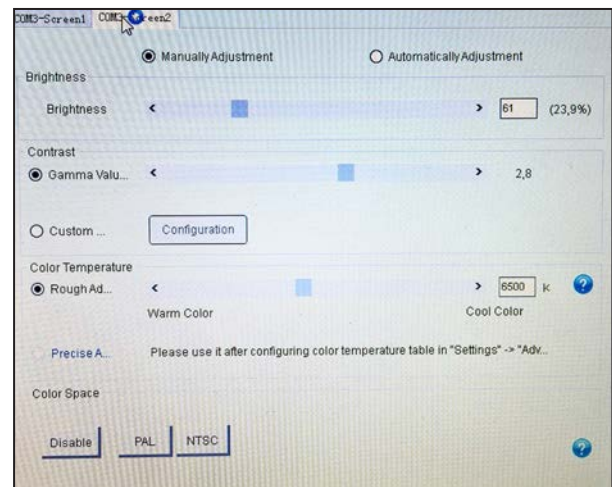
COM3-Screen1 COM3-Screen2

Manually Adjustment

Automatically Adjustment

Brightness

Brightness < > 61 (23,9%)

Contrast

Gamma Valu... < > 2,8

Custom ...

Configuration

Color Temperature

Rough Ad... < > 6500 K

Warm Color

Cool Color

Precise A...

Please use it after configuring color temperature table in "Settings" -> "Adv...

Color Space

Disable

PAL

NTSC